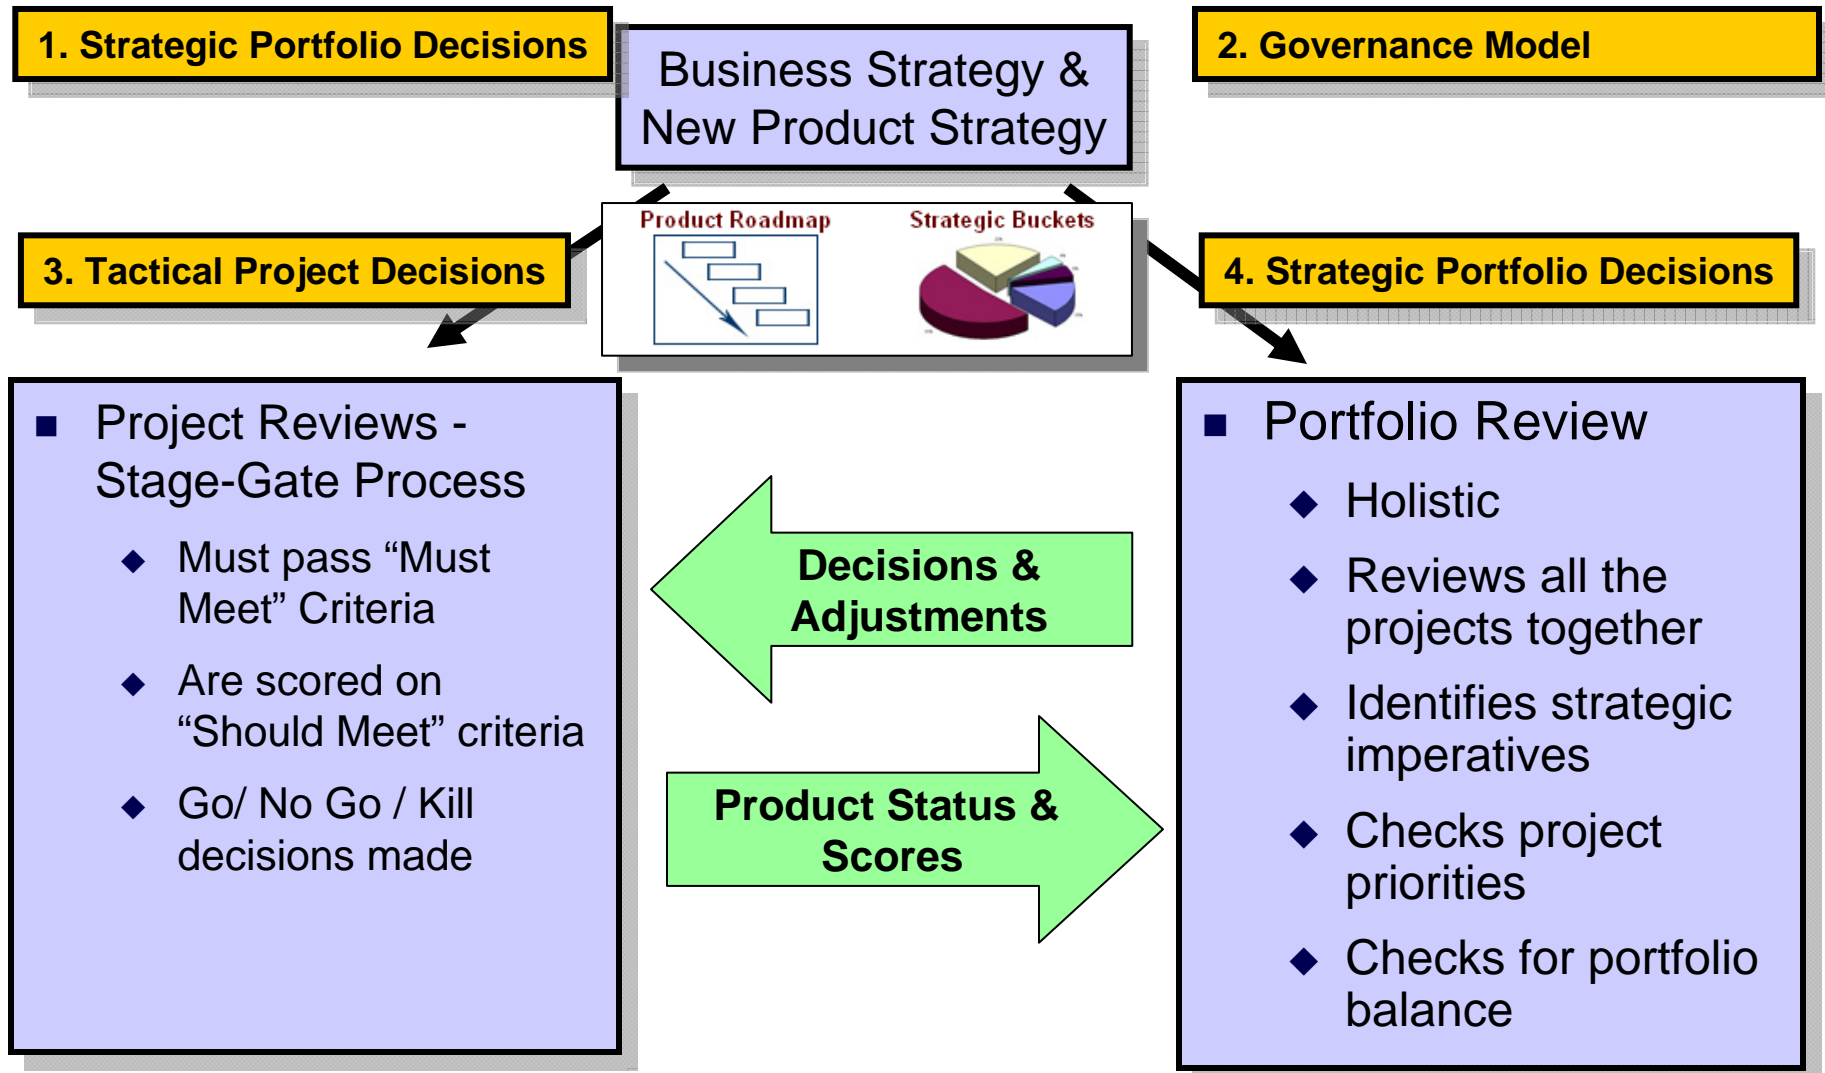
1. Strategic Portfolio Decisions

Business Strategy & New Product Strategy

2. Governance Model

Product Roadmap

Strategic Buckets

3. Tactical Project Decisions

4. Strategic Portfolio Decisions

■ Project Reviews - Stage-Gate Process

◆ Must pass “Must Meet” Criteria

◆ Are scored on “Should Meet” criteria

◆ Go/ No Go / Kill decisions made

Decisions & Adjustments

Product Status & Scores

■ Portfolio Review

◆ Holistic

◆ Reviews all the projects together

◆ Identifies strategic imperatives

◆ Checks project priorities

◆ Checks for portfolio balance